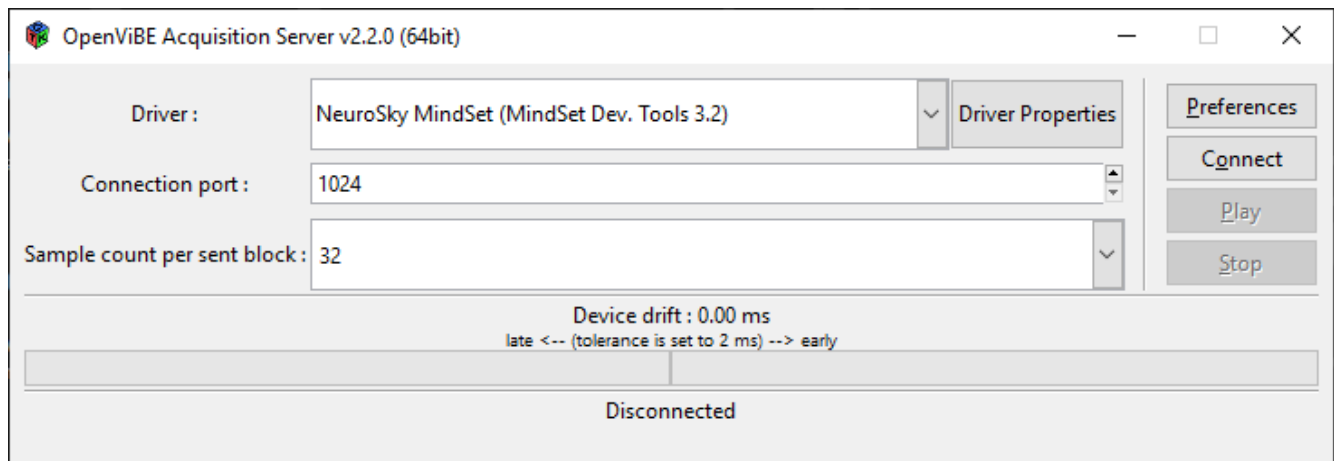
OpenViBE Acquisition Server v2.2.0 (64bit)

Driver : NeuroSky MindSet (MindSet Dev. Tools 3.2) Driver Properties

Connection port : 1024

Sample count per sent block : 32

Preferences

Connect

Play

Stop

Device drift : 0.00 ms
late <-- (tolerance is set to 2 ms) --> early

Disconnected